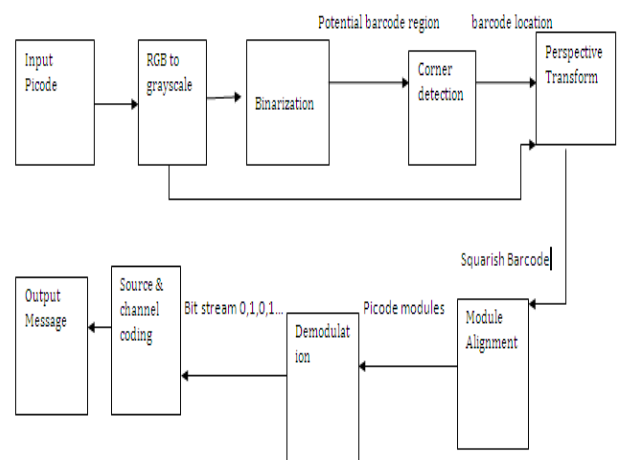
Potential barcode region

barcode location

Input Picode

RGB to grayscale

Binarization

Corner detection

Perspective Transform

Squarish Barcode

Output Message

Source & channel coding

Bit stream 0,1,0,1...

Demodulat ion

Picode modules

Module Alignment